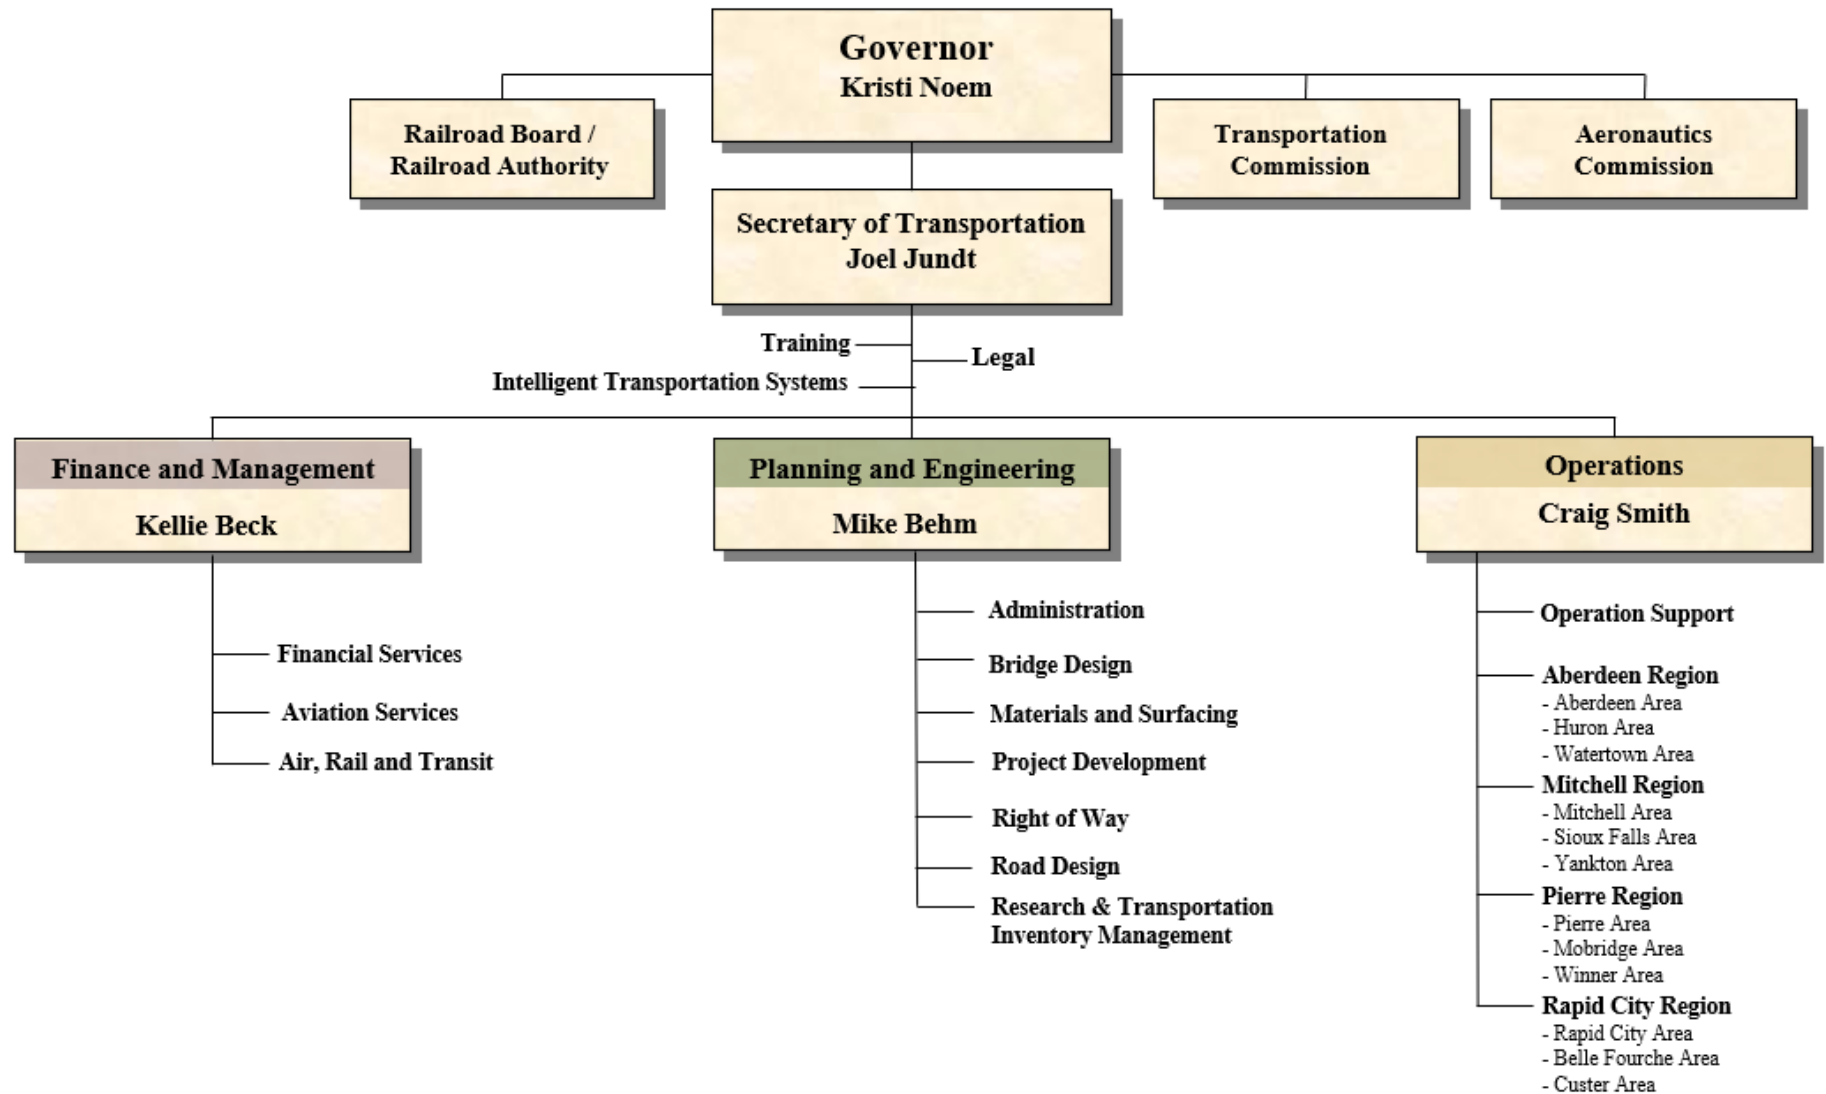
Governor
Kristi Noem

Railroad Board /
Railroad Authority

Transportation
Commission

Aeronautics
Commission

Secretary of Transportation
Joel Jundt

Training
Legal
Intelligent Transportation Systems

Finance and Management
Kellie Beck

Financial Services
Aviation Services
Air, Rail and Transit

Planning and Engineering
Mike Behm

Administration
Bridge Design
Materials and Surfacing
Project Development
Right of Way
Road Design
Research & Transportation Inventory Management

Operations
Craig Smith

Operation Support
Aberdeen Region
- Aberdeen Area
- Huron Area
- Watertown Area
Mitchell Region
- Mitchell Area
- Sioux Falls Area
- Yankton Area
Pierre Region
- Pierre Area
- Mobridge Area
- Winner Area
Rapid City Region
- Rapid City Area
- Belle Fourche Area
- Custer Area